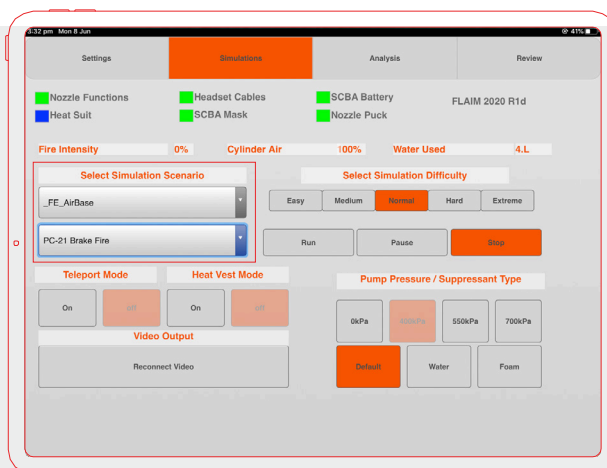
3:32 pm Mon 8 Jun
41%

Settings
Simulations
Analysis
Review

Nozzle Functions
Headset Cables
SCBA Battery
FLAIM 2020 R1d
Heat Suit
SCBA Mask
Nozzle Puck

Fire Intensity 0%
Cylinder Air 100%
Water Used 4.L

Select Simulation Scenario
_FE_AirBase
PC-21 Brake Fire

Select Simulation Difficulty
Easy
Medium
Normal
Hard
Extreme

Run
Pause
Stop

Teleport Mode
Heat Vest Mode
On
off
On
off

Video Output
Reconnect Video

Pump Pressure / Suppressant Type
0kPa
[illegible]kPa
550kPa
700kPa
Default
Water
Foam